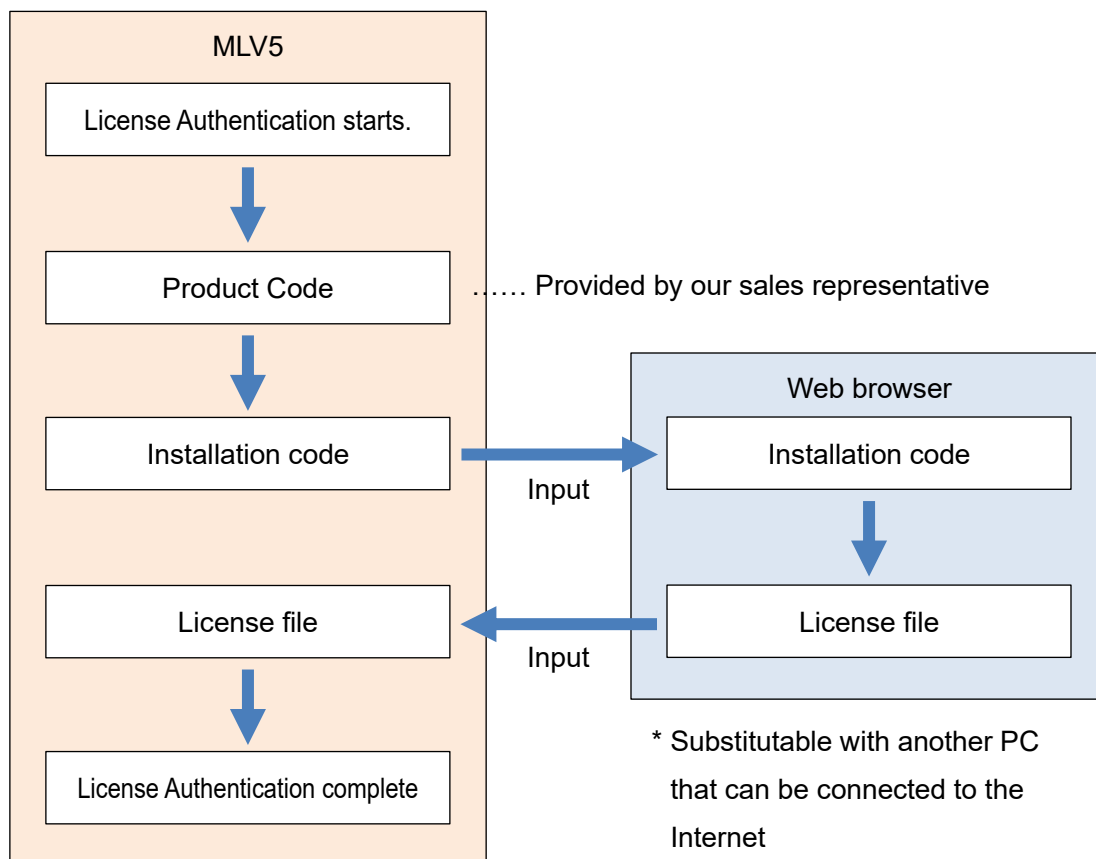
MLV5

License Authentication starts.

Product Code

…… Provided by our sales representative

Installation code

Input

Web browser

Installation code

License file

License file

Input

License Authentication complete

* Substitutable with another PC that can be connected to the Internet